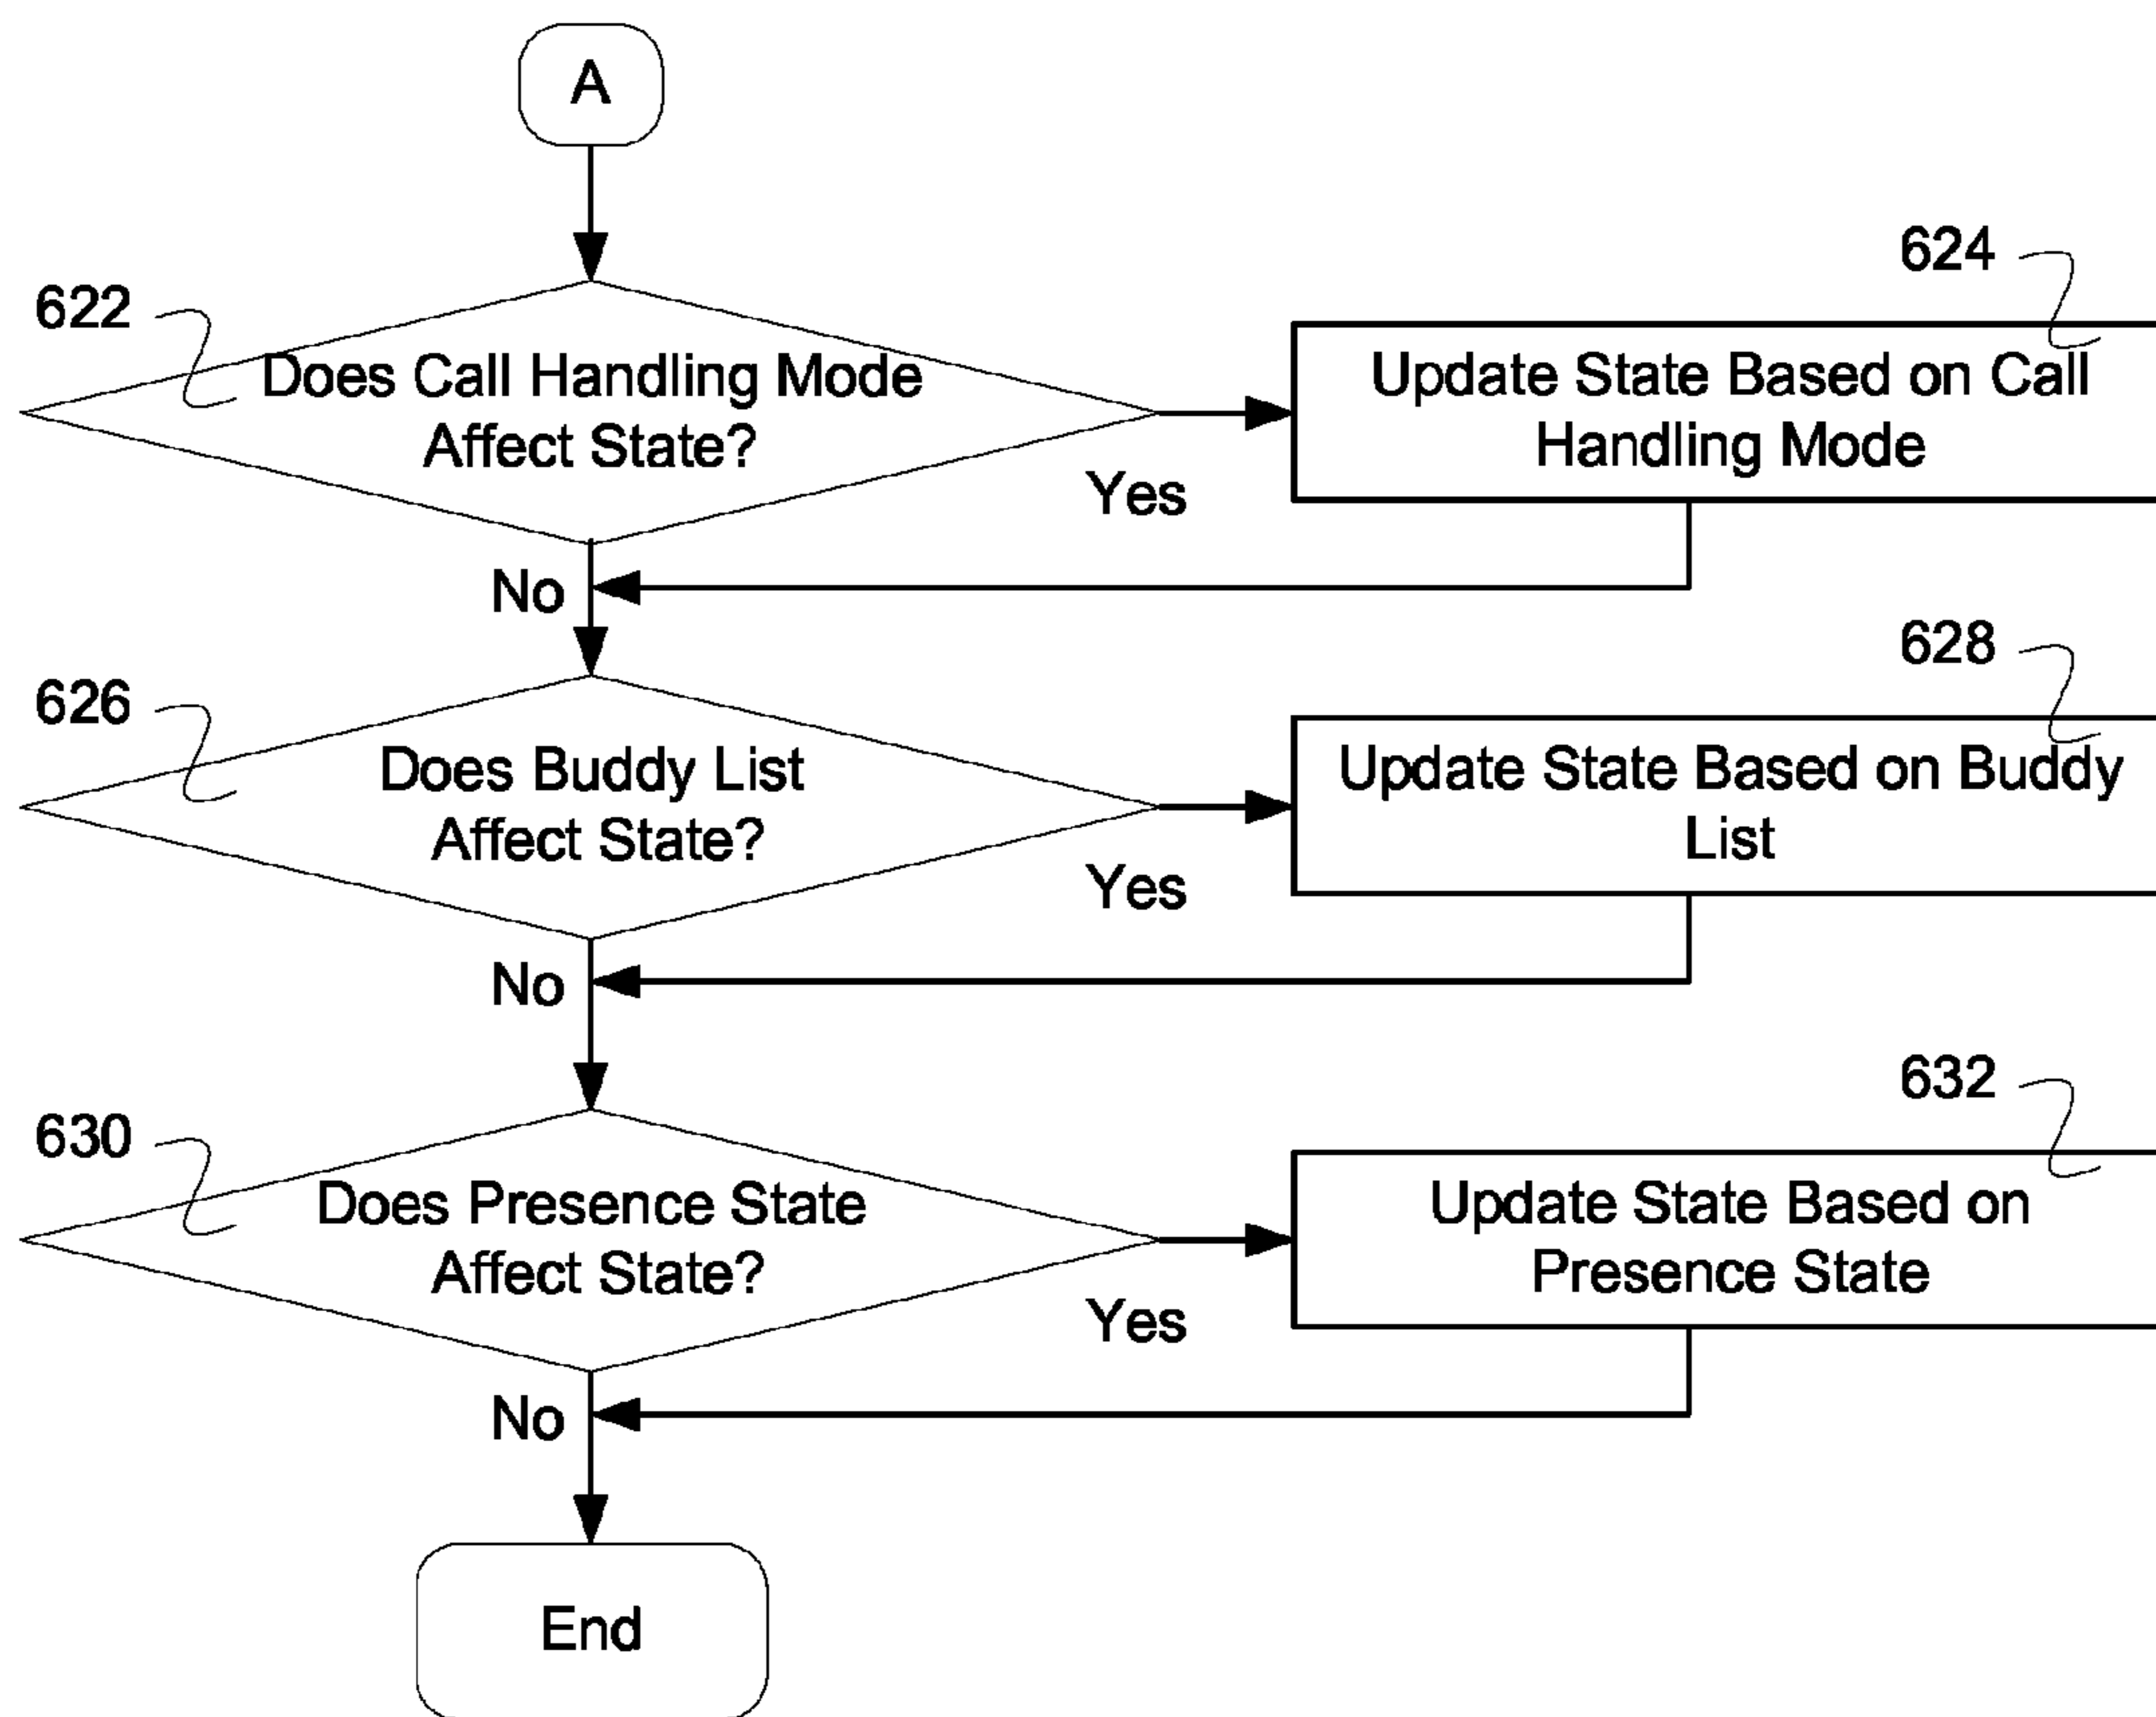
A

624

622

Does Call Handling Mode Affect State?

Update State Based on Call Handling Mode

Yes

No

628

626

Does Buddy List Affect State?

Update State Based on Buddy List

Yes

No

632

630

Does Presence State Affect State?

Update State Based on Presence State

Yes

No

End